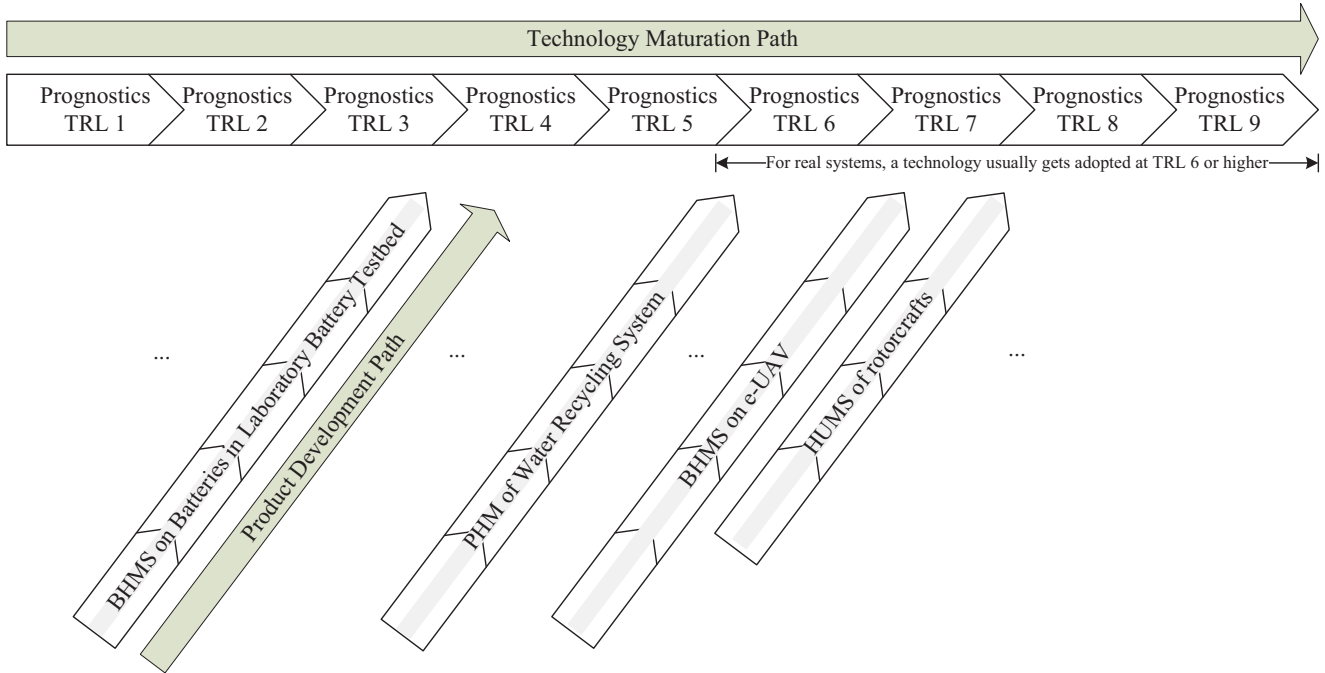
Technology Maturation Path

Prognostics TRL 1

Prognostics TRL 2

Prognostics TRL 3

Prognostics TRL 4

Prognostics TRL 5

Prognostics TRL 6

Prognostics TRL 7

Prognostics TRL 8

Prognostics TRL 9

For real systems, a technology usually gets adopted at TRL 6 or higher

...

BHMS on Batteries in Laboratory Battery Testbed

Product Development Path

...

PHM of Water Recycling System

...

BHMS on e-UAV

HUMS of rotorcrafts

...